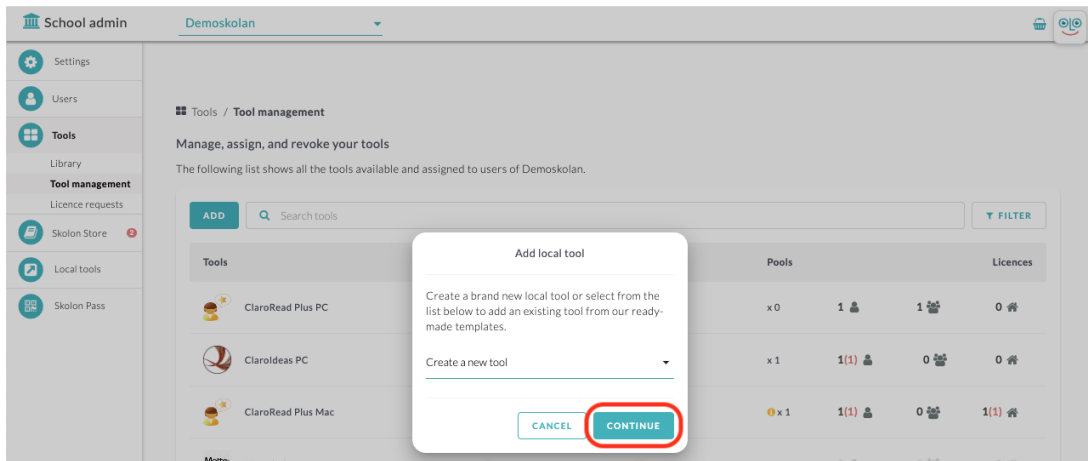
School admin

Demoskolan

Settings

Users

Tools

Library

Tool management

Licence requests

Skolon Store 2

Local tools

Skolon Pass

Tools / Tool management

Manage, assign, and revoke your tools

The following list shows all the tools available and assigned to users of Demoskolan.

ADD

Search tools

FILTER

| Tools | Pools | | | Licences |
|---|---|---|---|---|
| ClaroRead Plus PC | x 0 | 1 | 1 | 0 |
| ClaroIdeas PC | x 1 | 1(1) | 0 | 0 |
| ClaroRead Plus Mac | x 1 | 1(1) | 0 | 1(1) |

Add local tool

Create a brand new local tool or select from the list below to add an existing tool from our ready-made templates.

Create a new tool

CANCEL

CONTINUE